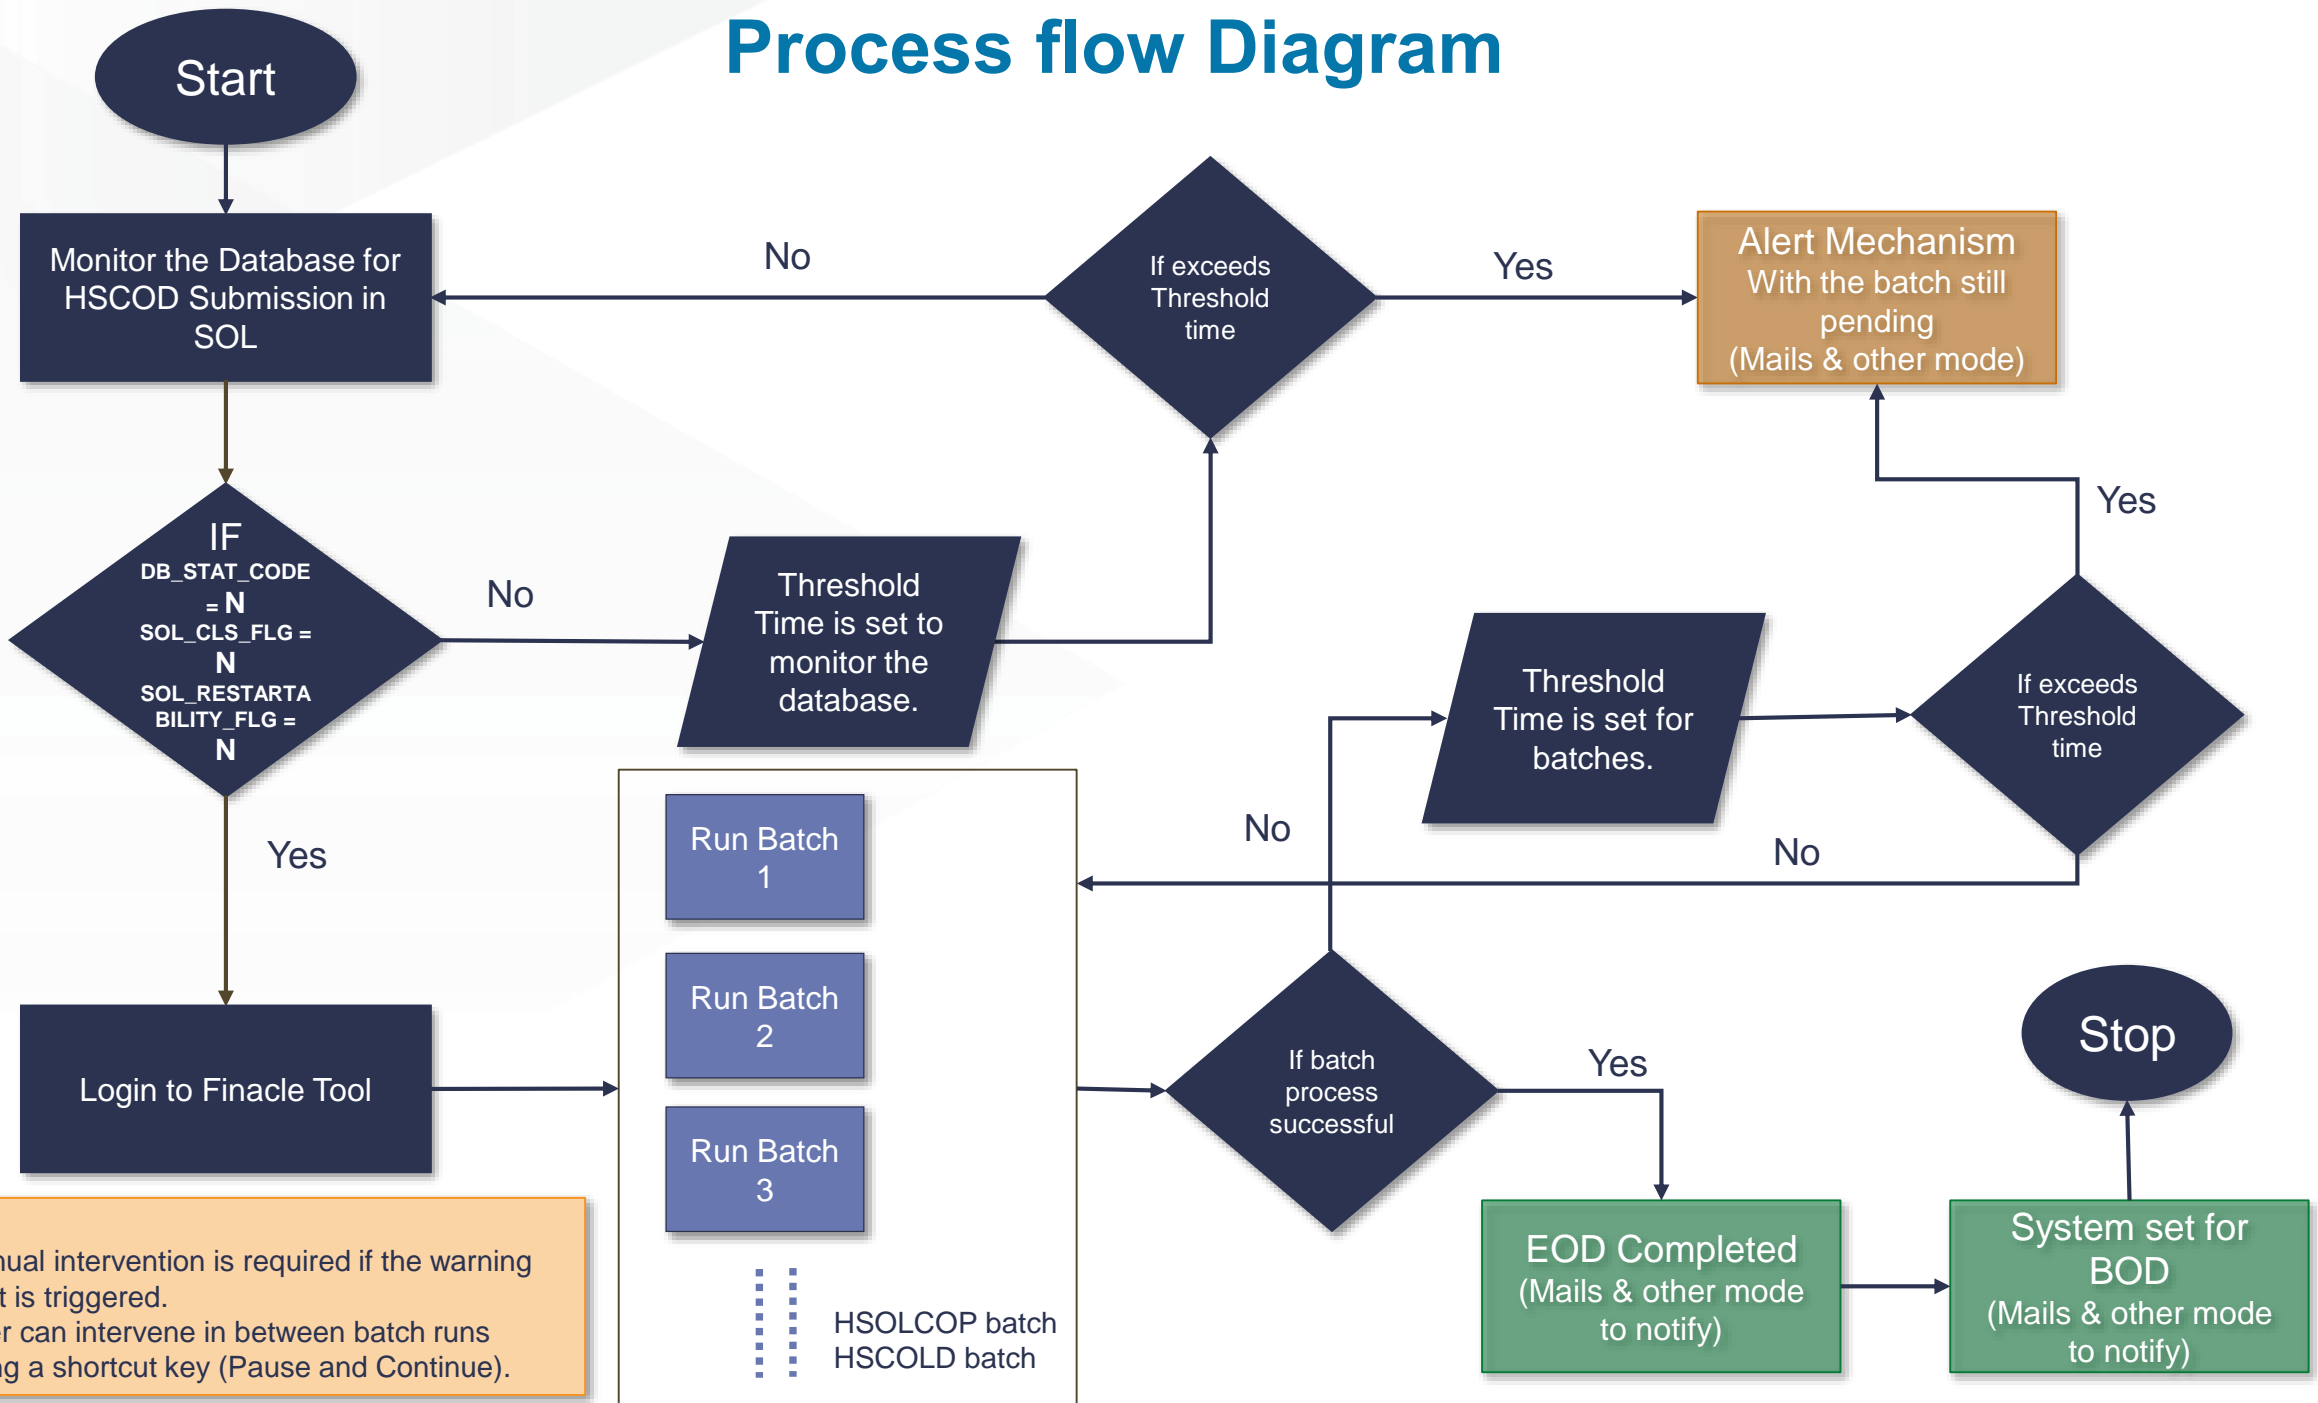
Process flow Diagram

Start

Monitor the Database for HSCOD Submission in SOL

No

If exceeds Threshold time

Yes

Alert Mechanism
With the batch still pending
(Mails & other mode)

IF
DB_STAT_CODE = N
SOL_CLS_FLG = N
SOL_RESTARTABILITY_FLG = N

No

Threshold Time is set to monitor the database.

Yes

Threshold Time is set for batches.

If exceeds Threshold time

No

No

Yes

Run Batch 1

Run Batch 2

Run Batch 3

HSOLCOP batch
HSCOLD batch

Login to Finacle Tool

If batch process successful

Yes

Stop

EOD Completed
(Mails & other mode to notify)

System set for BOD
(Mails & other mode to notify)

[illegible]ual intervention is required if the warning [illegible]t is triggered.
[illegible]r can intervene in between batch runs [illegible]g a shortcut key (Pause and Continue).